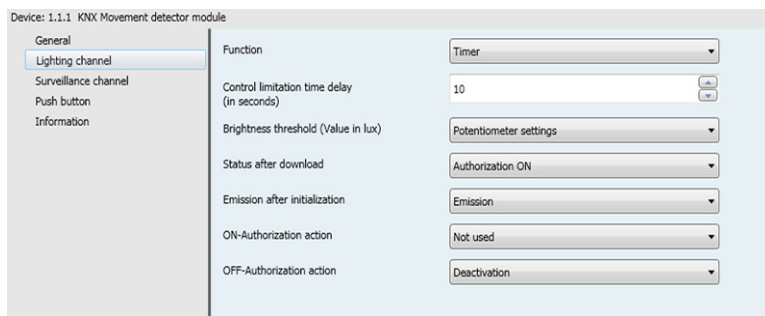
Device: 1.1.1 KNX Movement detector module

General
Lighting channel
Surveillance channel
Push button
Information

Function | Timer
Control limitation time delay (in seconds) | 10
Brightness threshold (Value in lux) | Potentiometer settings
Status after download | Authorization ON
Emission after initialization | Emission
ON-Authorization action | Not used
OFF-Authorization action | Deactivation